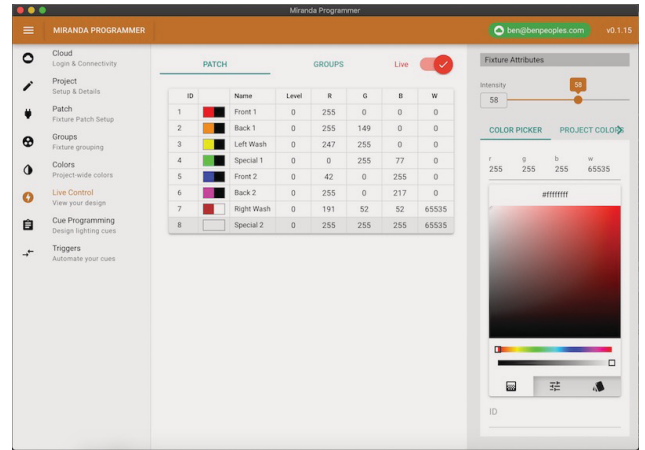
Miranda Programmer

MIRANDA PROGRAMMER

ben@benpeoples.com

v0.1.15

Cloud
Login & Connectivity

Project
Setup & Details

Patch
Fixture Patch Setup

Groups
Fixture grouping

Colors
Project-wide colors

Live Control
View your design

Cue Programming
Design lighting cues

Triggers
Automate your cues

PATCH

GROUPS

Live

| ID | | Name | Level | R | G | B | W |
|---|---|---|---|---|---|---|---|
| 1 | | Front 1 | 0 | 255 | 0 | 0 | 0 |
| 2 | | Back 1 | 0 | 255 | 149 | 0 | 0 |
| 3 | | Left Wash | 0 | 247 | 255 | 0 | 0 |
| 4 | | Special 1 | 0 | 0 | 255 | 77 | 0 |
| 5 | | Front 2 | 0 | 42 | 0 | 255 | 0 |
| 6 | | Back 2 | 0 | 255 | 0 | 217 | 0 |
| 7 | | Right Wash | 0 | 191 | 52 | 52 | 65535 |
| 8 | | Special 2 | 0 | 255 | 255 | 255 | 65535 |

Fixture Attributes

Intensity

58

58

COLOR PICKER

PROJECT COLORS

r
255

g
255

b
255

w
65535

#ffffffff

ID